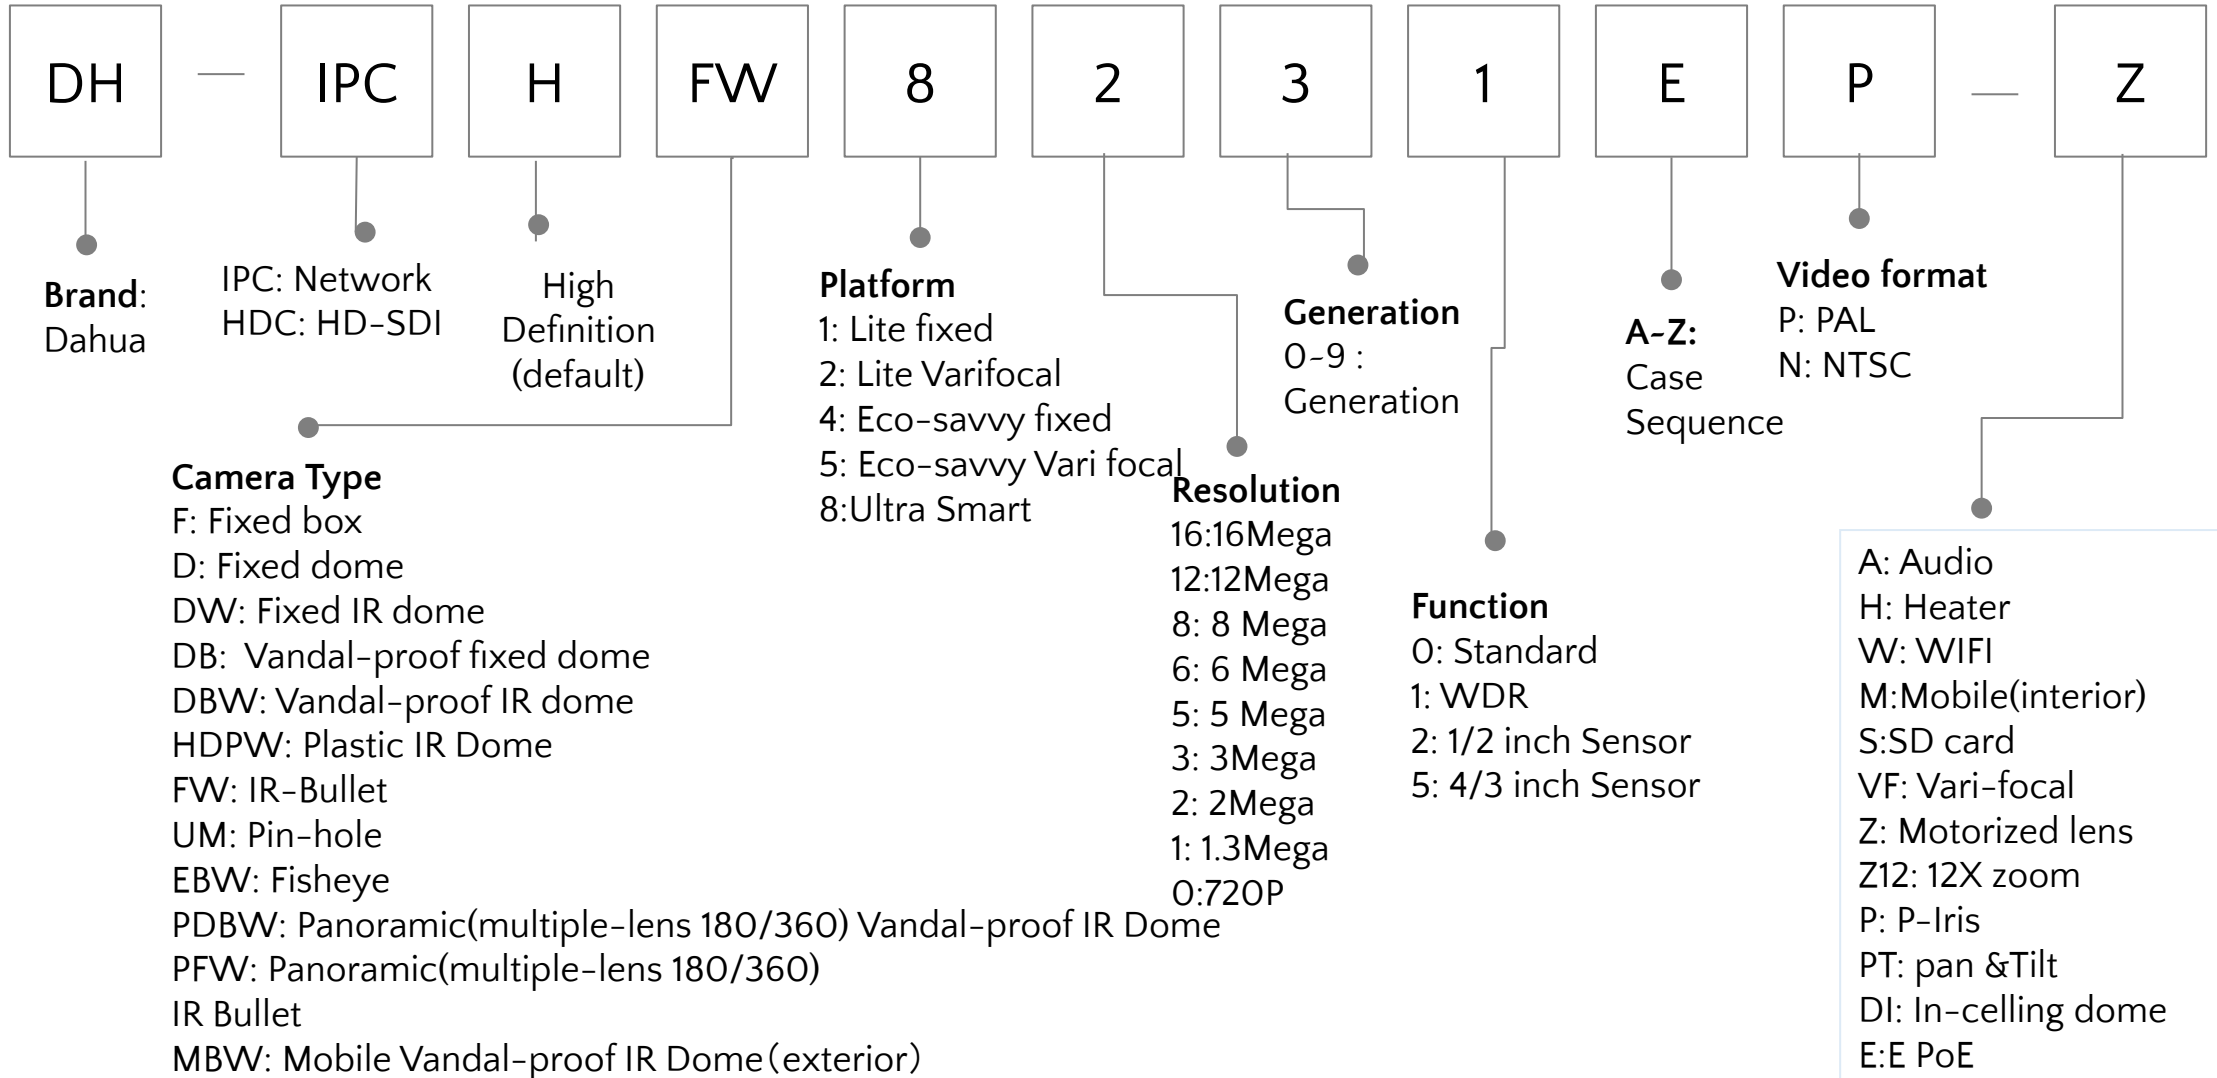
DH — IPC H FW 8 2 3 1 E P — Z

**Brand**: Dahua

IPC: Network
HDC: HD-SDI

High Definition (default)

**Platform**
1: Lite fixed
2: Lite Varifocal
4: Eco-savvy fixed
5: Eco-savvy Vari focal
8:Ultra Smart

**Generation**
0-9 : Generation

**A-Z:** Case Sequence

**Video format**
P: PAL
N: NTSC

**Camera Type**
F: Fixed box
D: Fixed dome
DW: Fixed IR dome
DB: Vandal-proof fixed dome
DBW: Vandal-proof IR dome
HDPW: Plastic IR Dome
FW: IR-Bullet
UM: Pin-hole
EBW: Fisheye
PDBW: Panoramic(multiple-lens 180/360) Vandal-proof IR Dome
PFW: Panoramic(multiple-lens 180/360) IR Bullet
MBW: Mobile Vandal-proof IR Dome(exterior)

**Resolution**
16:16Mega
12:12Mega
8: 8 Mega
6: 6 Mega
5: 5 Mega
3: 3Mega
2: 2Mega
1: 1.3Mega
0:720P

**Function**
0: Standard
1: WDR
2: 1/2 inch Sensor
5: 4/3 inch Sensor

A: Audio
H: Heater
W: WIFI
M:Mobile(interior)
S:SD card
VF: Vari-focal
Z: Motorized lens
Z12: 12X zoom
P: P-Iris
PT: pan &Tilt
DI: In-celling dome
E:E PoE